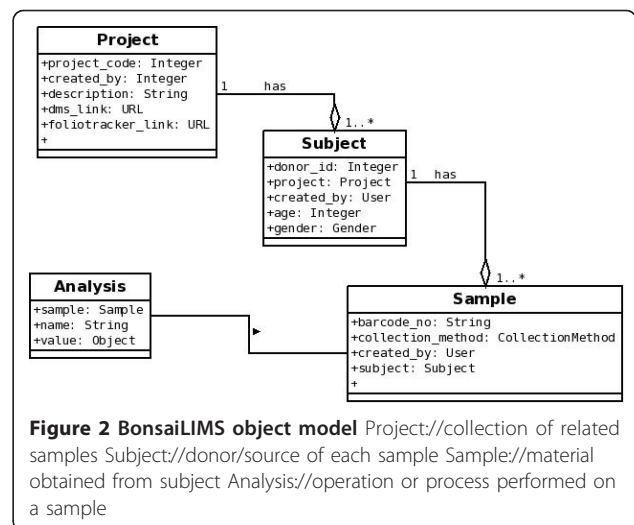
Project
+project_code: Integer
+created_by: Integer
+description: String
+dms_link: URL
+foliotracker_link: URL
+

1 has

1..*

Subject
+donor_id: Integer
+project: Project
+created_by: User
+age: Integer
+gender: Gender

1 has

1..*

Analysis
+sample: Sample
+name: String
+value: Object

Sample
+barcode_no: String
+collection_method: CollectionMethod
+created_by: User
+subject: Subject
+

**Figure 2 BonsaiLIMS object model** Project://collection of related samples Subject://donor/source of each sample Sample://material obtained from subject Analysis://operation or process performed on a sample